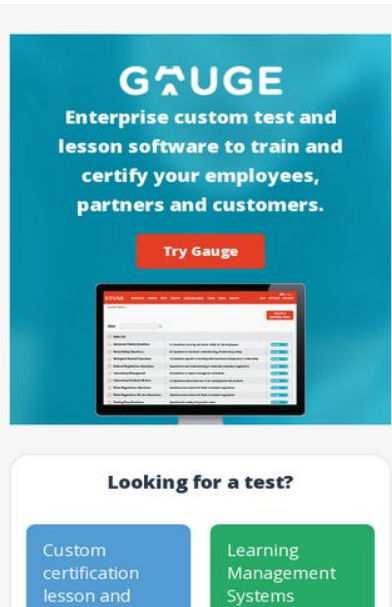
GAUGE

Enterprise custom test and lesson software to train and certify your employees, partners and customers.

Try Gauge

Looking for a test?

Custom certification lesson and

Learning Management Systems